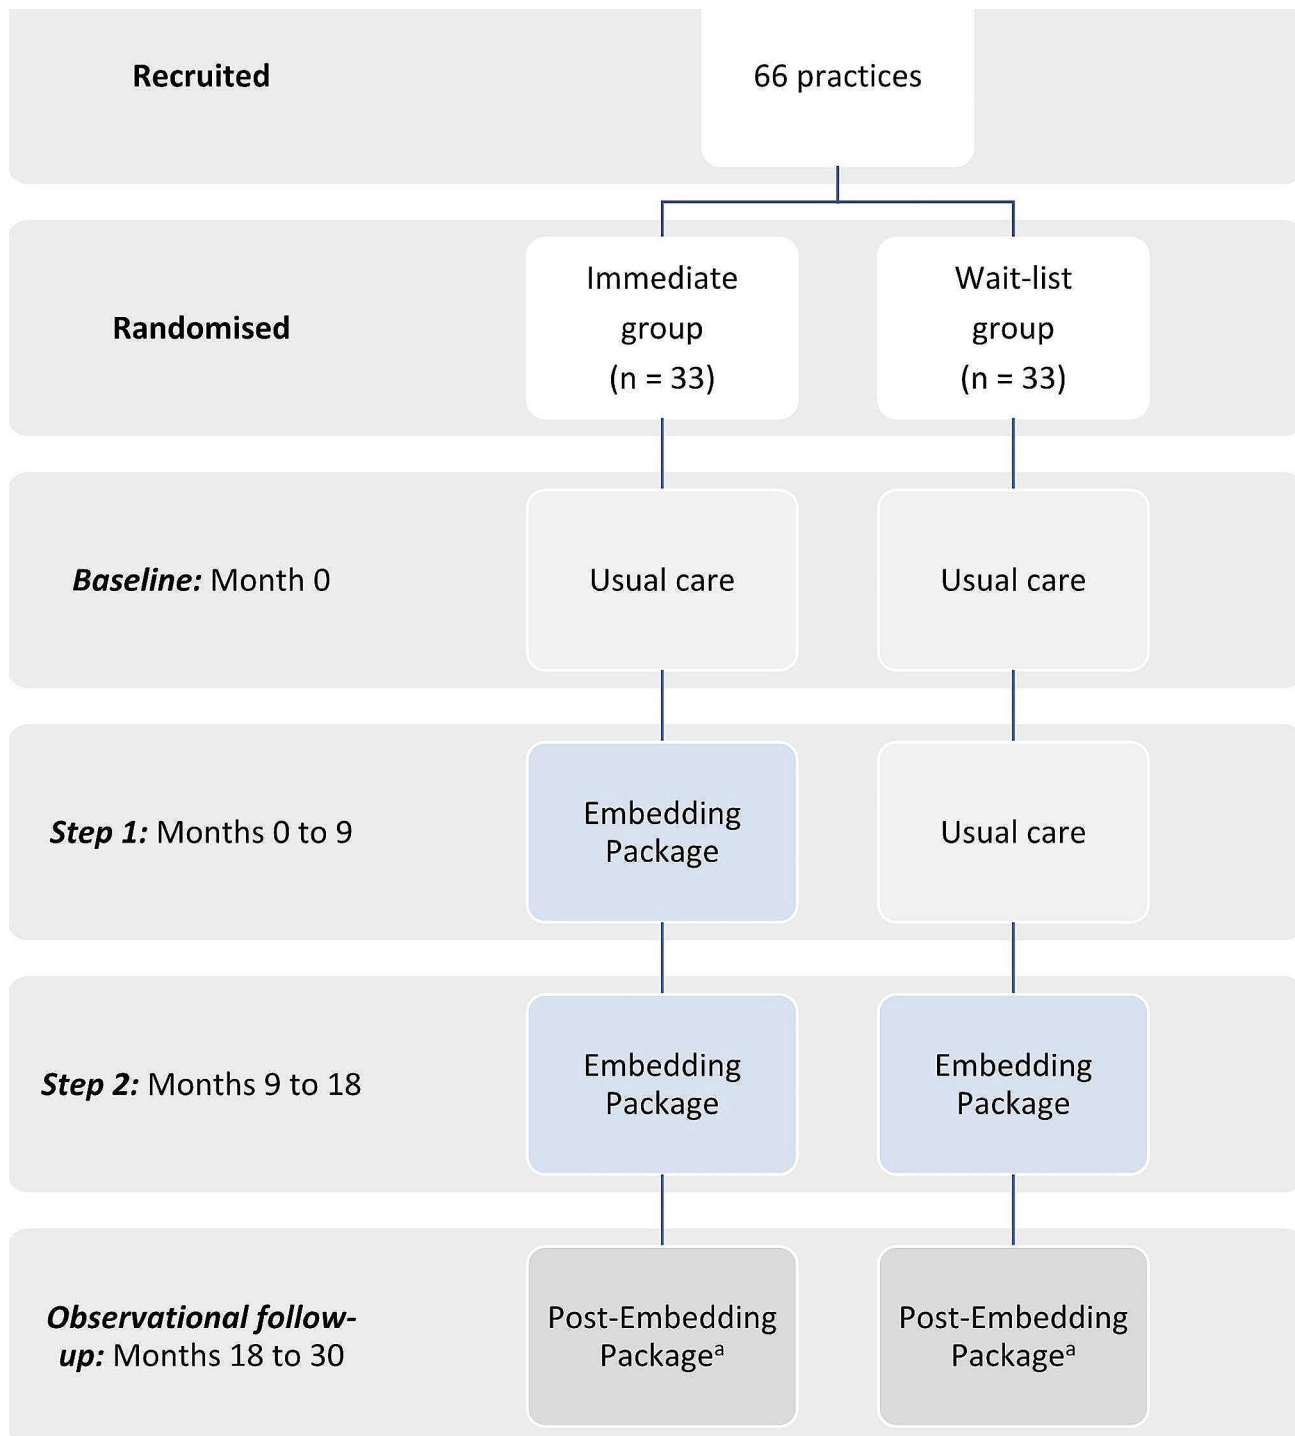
Recruited

66 practices

Randomised

Immediate group (n = 33)

Wait-list group (n = 33)

Baseline: Month 0

Usual care

Usual care

Step 1: Months 0 to 9

Embedding Package

Usual care

Step 2: Months 9 to 18

Embedding Package

Embedding Package

Observational follow-up: Months 18 to 30

Post-Embedding Package$^a$

Post-Embedding Package$^a$